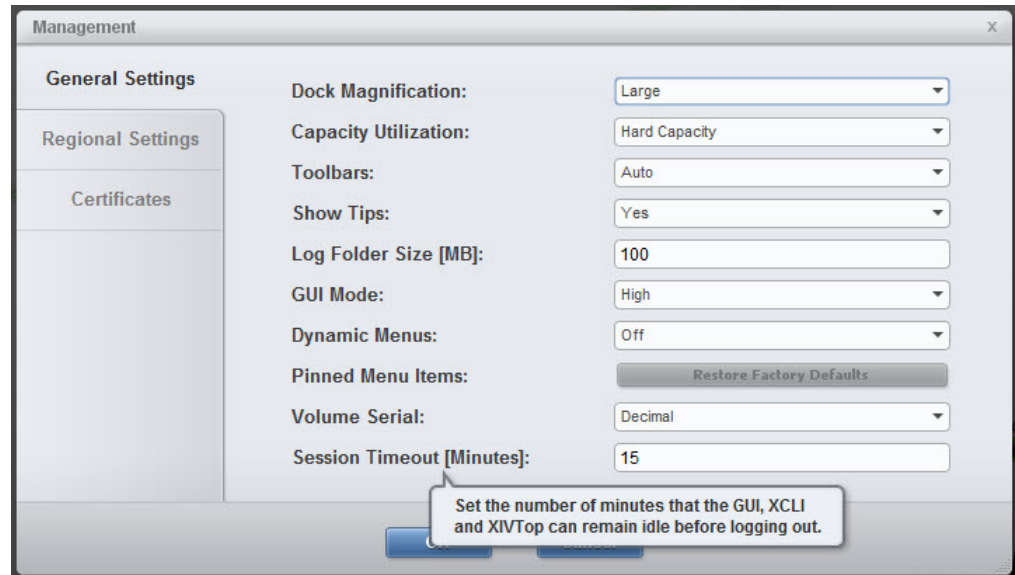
Management

x

General Settings

Regional Settings

Certificates

Dock Magnification: Large

Capacity Utilization: Hard Capacity

Toolbars: Auto

Show Tips: Yes

Log Folder Size [MB]: 100

GUI Mode: High

Dynamic Menus: Off

Pinned Menu Items: Restore Factory Defaults

Volume Serial: Decimal

Session Timeout [Minutes]: 15

Set the number of minutes that the GUI, XCLI and XIVTop can remain idle before logging out.

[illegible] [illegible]